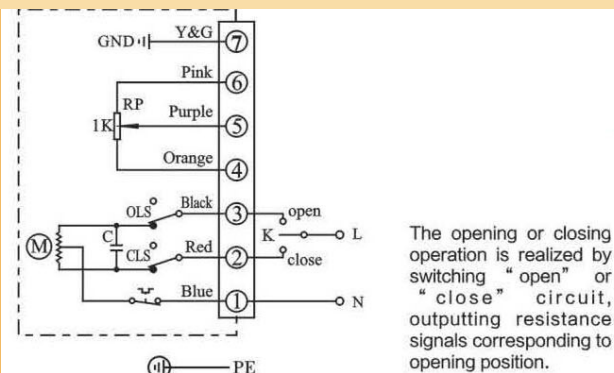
GND
Y&G
⑦
Pink
⑥
RP
1K
Purple
⑤
Orange
④
OLS
Black
③
open
K
L
M
C
CLS
Red
②
close
Blue
①
N
PE

The opening or closing operation is realized by switching "open" or "close" circuit, outputting resistance signals corresponding to opening position.